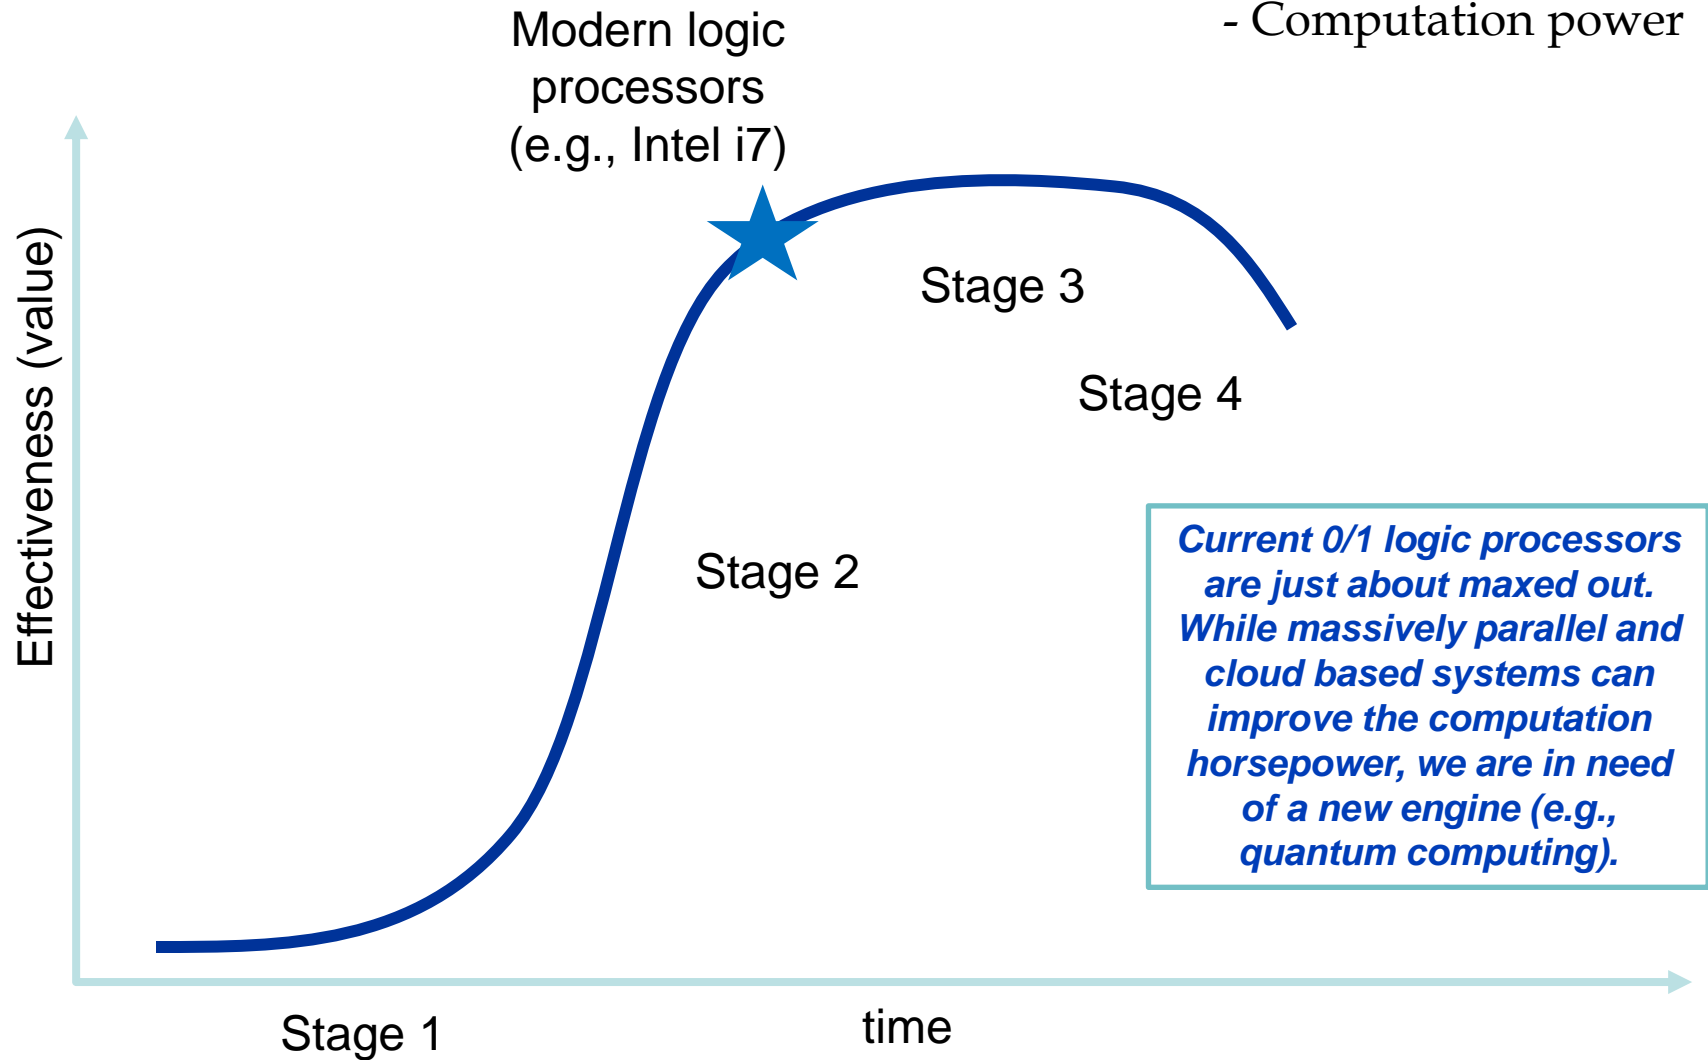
- Computation power

Modern logic processors (e.g., Intel i7)

Effectiveness (value)

Stage 3

Stage 4

Stage 2

Current 0/1 logic processors are just about maxed out. While massively parallel and cloud based systems can improve the computation horsepower, we are in need of a new engine (e.g., quantum computing).

Stage 1

time